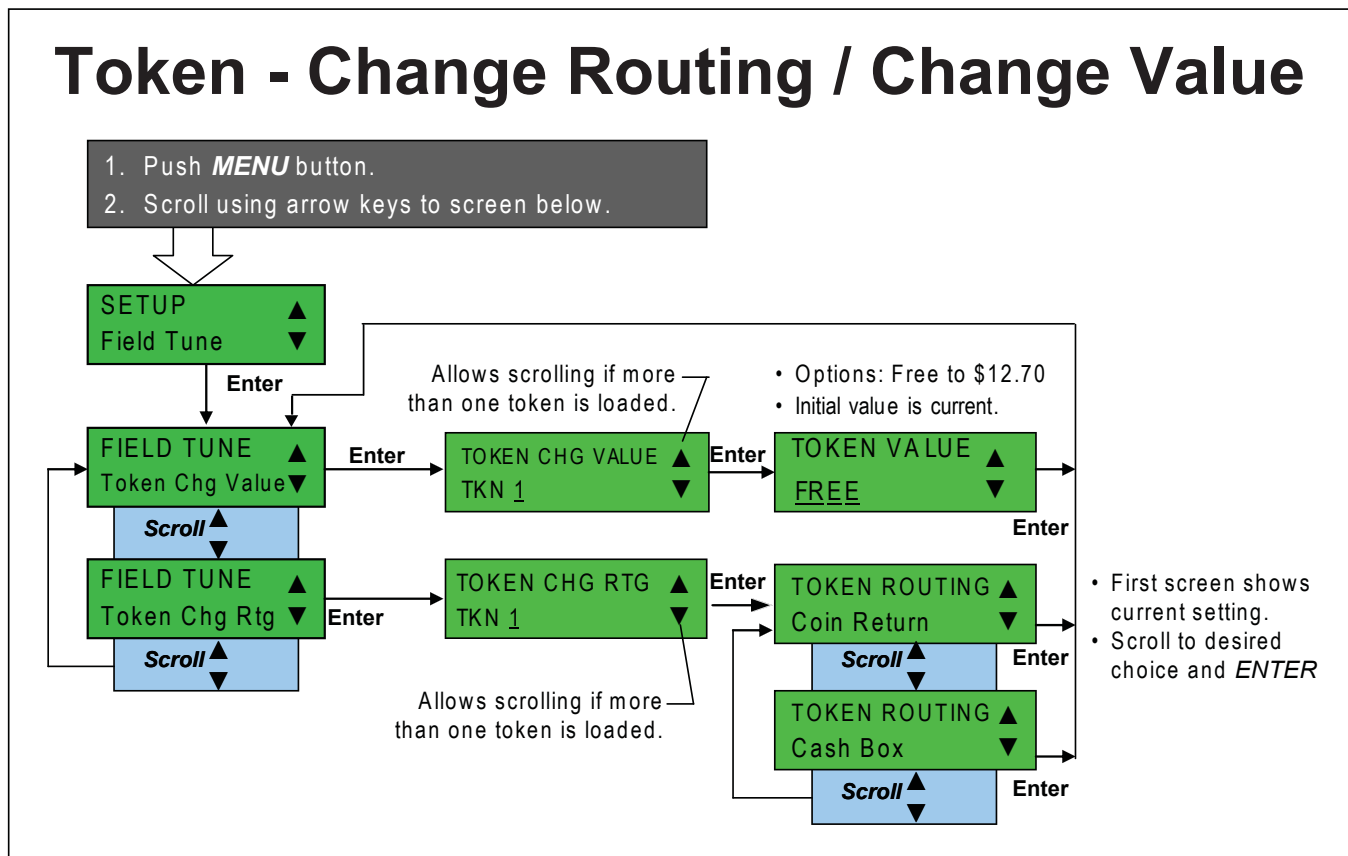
Token - Change Routing / Change Value

1. Push *MENU* button.
2. Scroll using arrow keys to screen below.

SETUP ▲
Field Tune ▼

Enter

Allows scrolling if more than one token is loaded.

• Options: Free to $12.70
• Initial value is current.

FIELD TUNE ▲
Token Chg Value ▼

Enter

TOKEN CHG VALUE ▲
TKN 1 ▼

Enter

TOKEN VALUE ▲
FREE ▼

Enter

Scroll ▲▼

FIELD TUNE ▲
Token Chg Rtg ▼

Enter

TOKEN CHG RTG ▲
TKN 1 ▼

Enter

TOKEN ROUTING ▲
Coin Return ▼

Enter

• First screen shows current setting.
• Scroll to desired choice and *ENTER*

Scroll ▲▼

Scroll ▲▼

Allows scrolling if more than one token is loaded.

TOKEN ROUTING ▲
Cash Box ▼

Enter

Scroll ▲▼